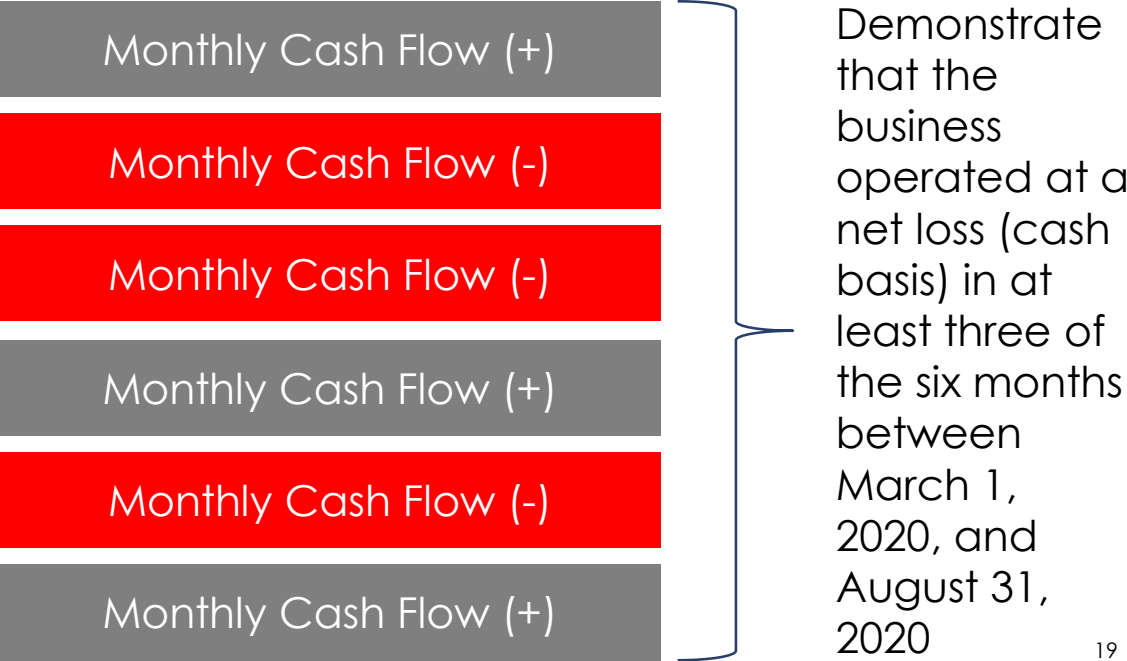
Monthly Cash Flow (+)

Monthly Cash Flow (-)

Monthly Cash Flow (-)

Monthly Cash Flow (+)

Monthly Cash Flow (-)

Monthly Cash Flow (+)

Demonstrate that the business operated at a net loss (cash basis) in at least three of the six months between March 1, 2020, and August 31, 2020

19